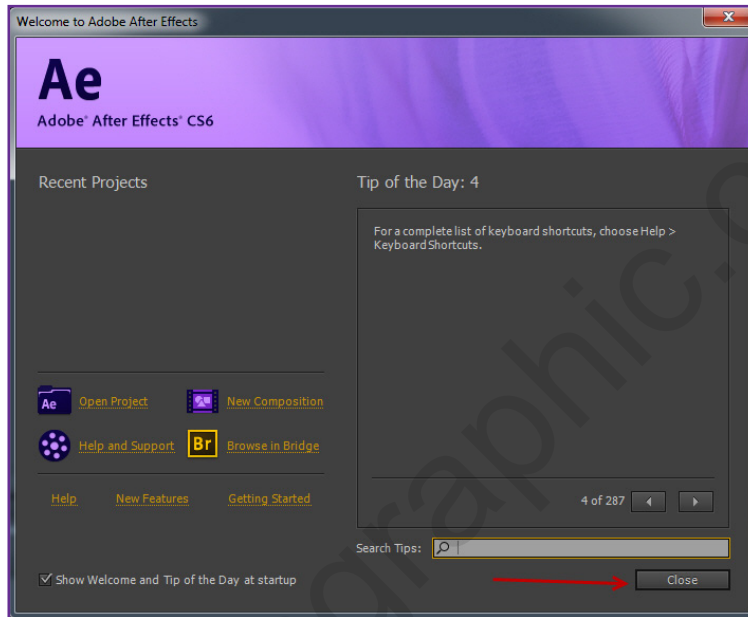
Welcome to Adobe After Effects

Ae
Adobe® After Effects® CS6

Recent Projects

Tip of the Day: 4

For a complete list of keyboard shortcuts, choose Help > Keyboard Shortcuts.

Ae Open Project
New Composition
Help and Support
Br Browse in Bridge

Help
New Features
Getting Started

4 of 287

Search Tips:

Show Welcome and Tip of the Day at startup

Close

graphic.c